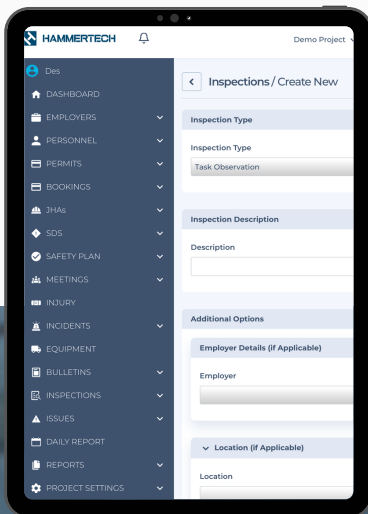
HAMMERTECH

Demo Project

Des

DASHBOARD

EMPLOYERS

PERSONNEL

PERMITS

BOOKINGS

JHAs

SDS

SAFETY PLAN

MEETINGS

INJURY

INCIDENTS

EQUIPMENT

BULLETINS

INSPECTIONS

ISSUES

DAILY REPORT

REPORTS

PROJECT SETTINGS

Inspections / Create New

Inspection Type

Inspection Type

Task Observation

Inspection Description

Description

Additional Options

Employer Details (if Applicable)

Employer

Location (if Applicable)

Location